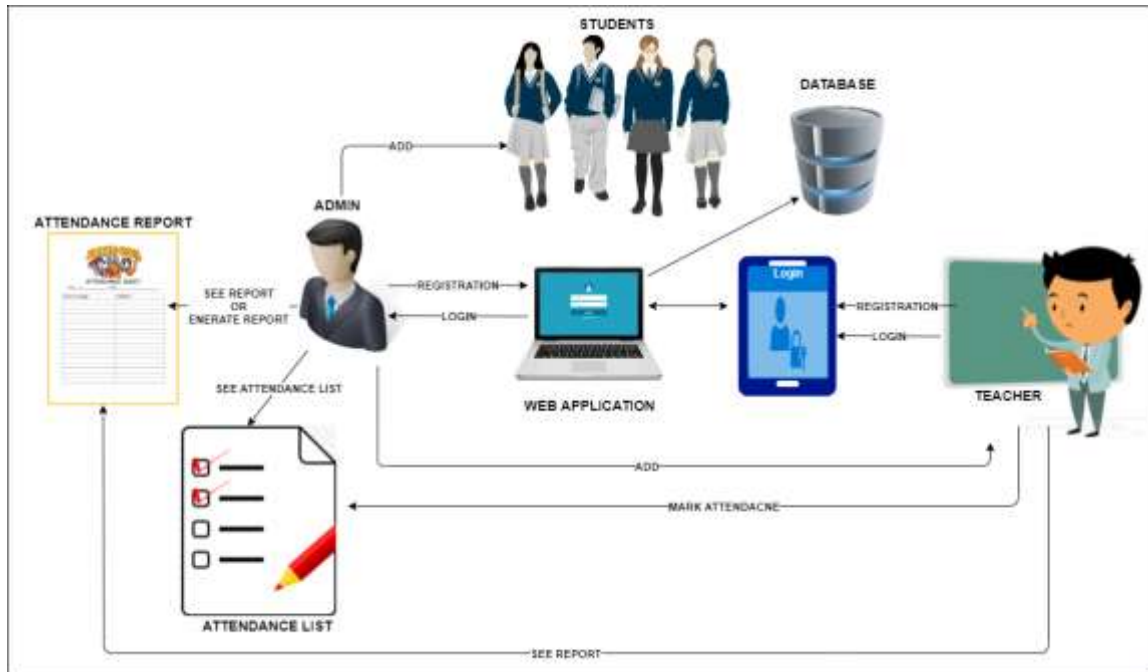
STUDENTS

DATABASE

ADD

ATTENDANCE REPORT

ADMIN

SEE REPORT OR ENERATE REPORT

REGISTRATION

LOGIN

Login

REGISTRATION

LOGIN

SEE ATTENDANCE LIST

WEB APPLICATION

TEACHER

ADD

MARK ATTENDACNE

ATTENDANCE LIST

SEE REPORT